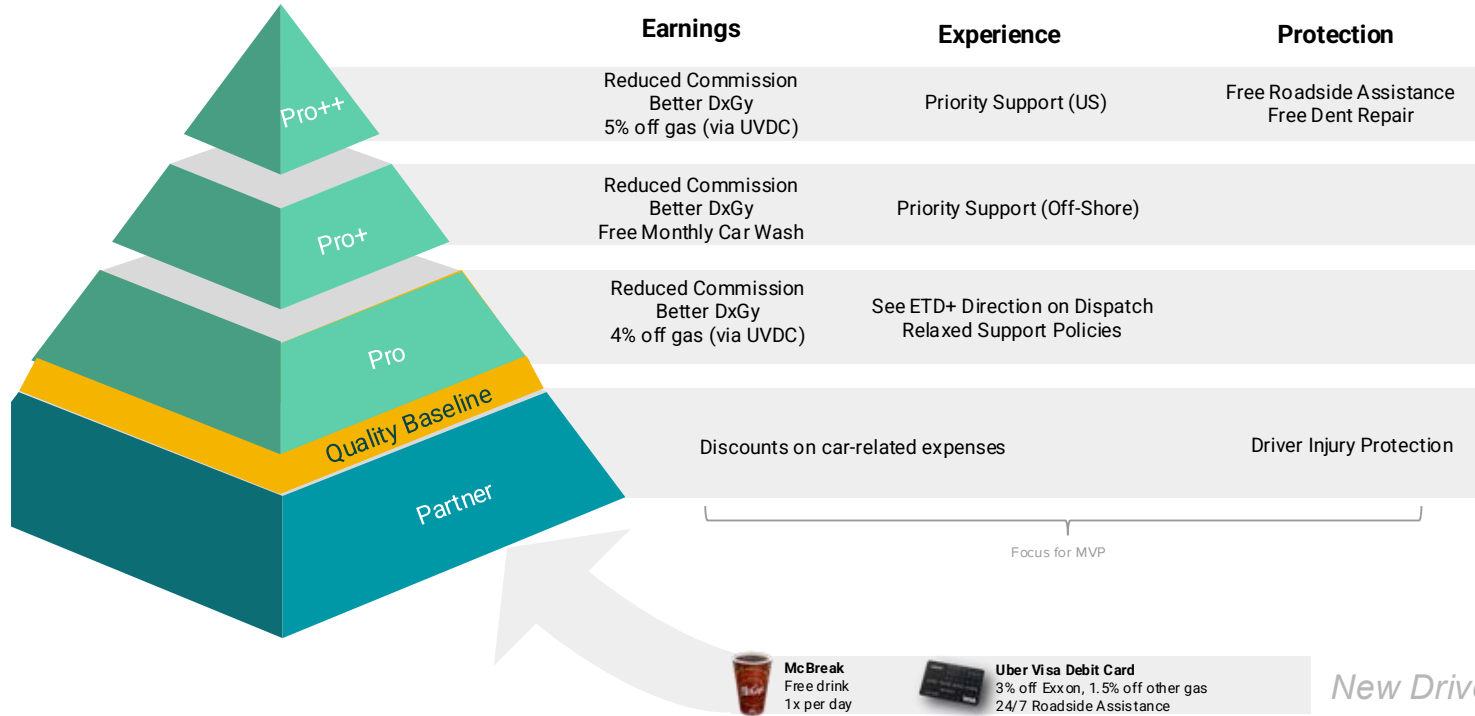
Earnings

Experience

Protection

Pro++

Reduced Commission
Better DxGy
5% off gas (via UVDC)

Priority Support (US)

Free Roadside Assistance
Free Dent Repair

Pro+

Reduced Commission
Better DxGy
Free Monthly Car Wash

Priority Support (Off-Shore)

Pro

Reduced Commission
Better DxGy
4% off gas (via UVDC)

See ETD+ Direction on Dispatch
Relaxed Support Policies

Quality Baseline

Partner

Discounts on car-related expenses

Driver Injury Protection

Focus for MVP

McBreak
Free drink
1x per day

Uber Visa Debit Card
3% off Exxon, 1.5% off other gas
24/7 Roadside Assistance

New Driv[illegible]